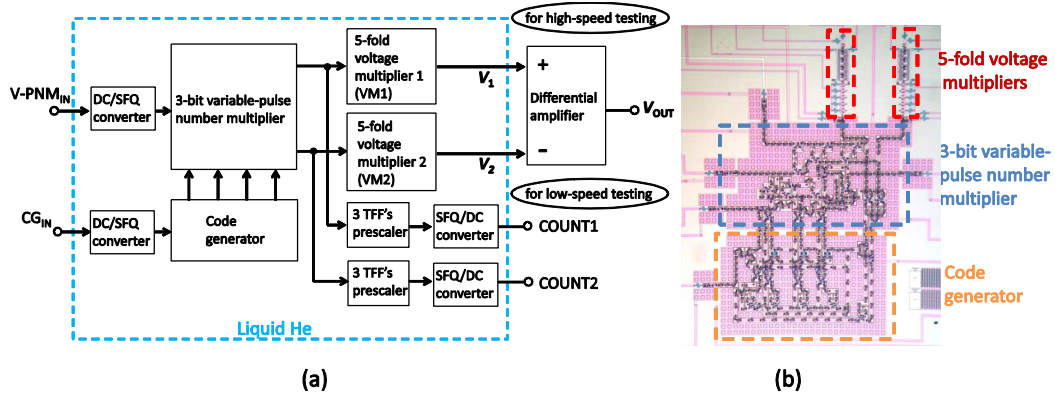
for high-speed testing

V-PNM$_{IN}$

DC/SFQ converter

3-bit variable-pulse number multiplier

5-fold voltage multiplier 1 (VM1)

$V_1$

+

Differential amplifier

$V_{OUT}$

5-fold voltage multiplier 2 (VM2)

$V_2$

–

for low-speed testing

CG$_{IN}$

DC/SFQ converter

Code generator

3 TFF's prescaler

SFQ/DC converter

COUNT1

3 TFF's prescaler

SFQ/DC converter

COUNT2

Liquid He

(a)

5-fold voltage multipliers

3-bit variable-pulse number multiplier

Code generator

(b)